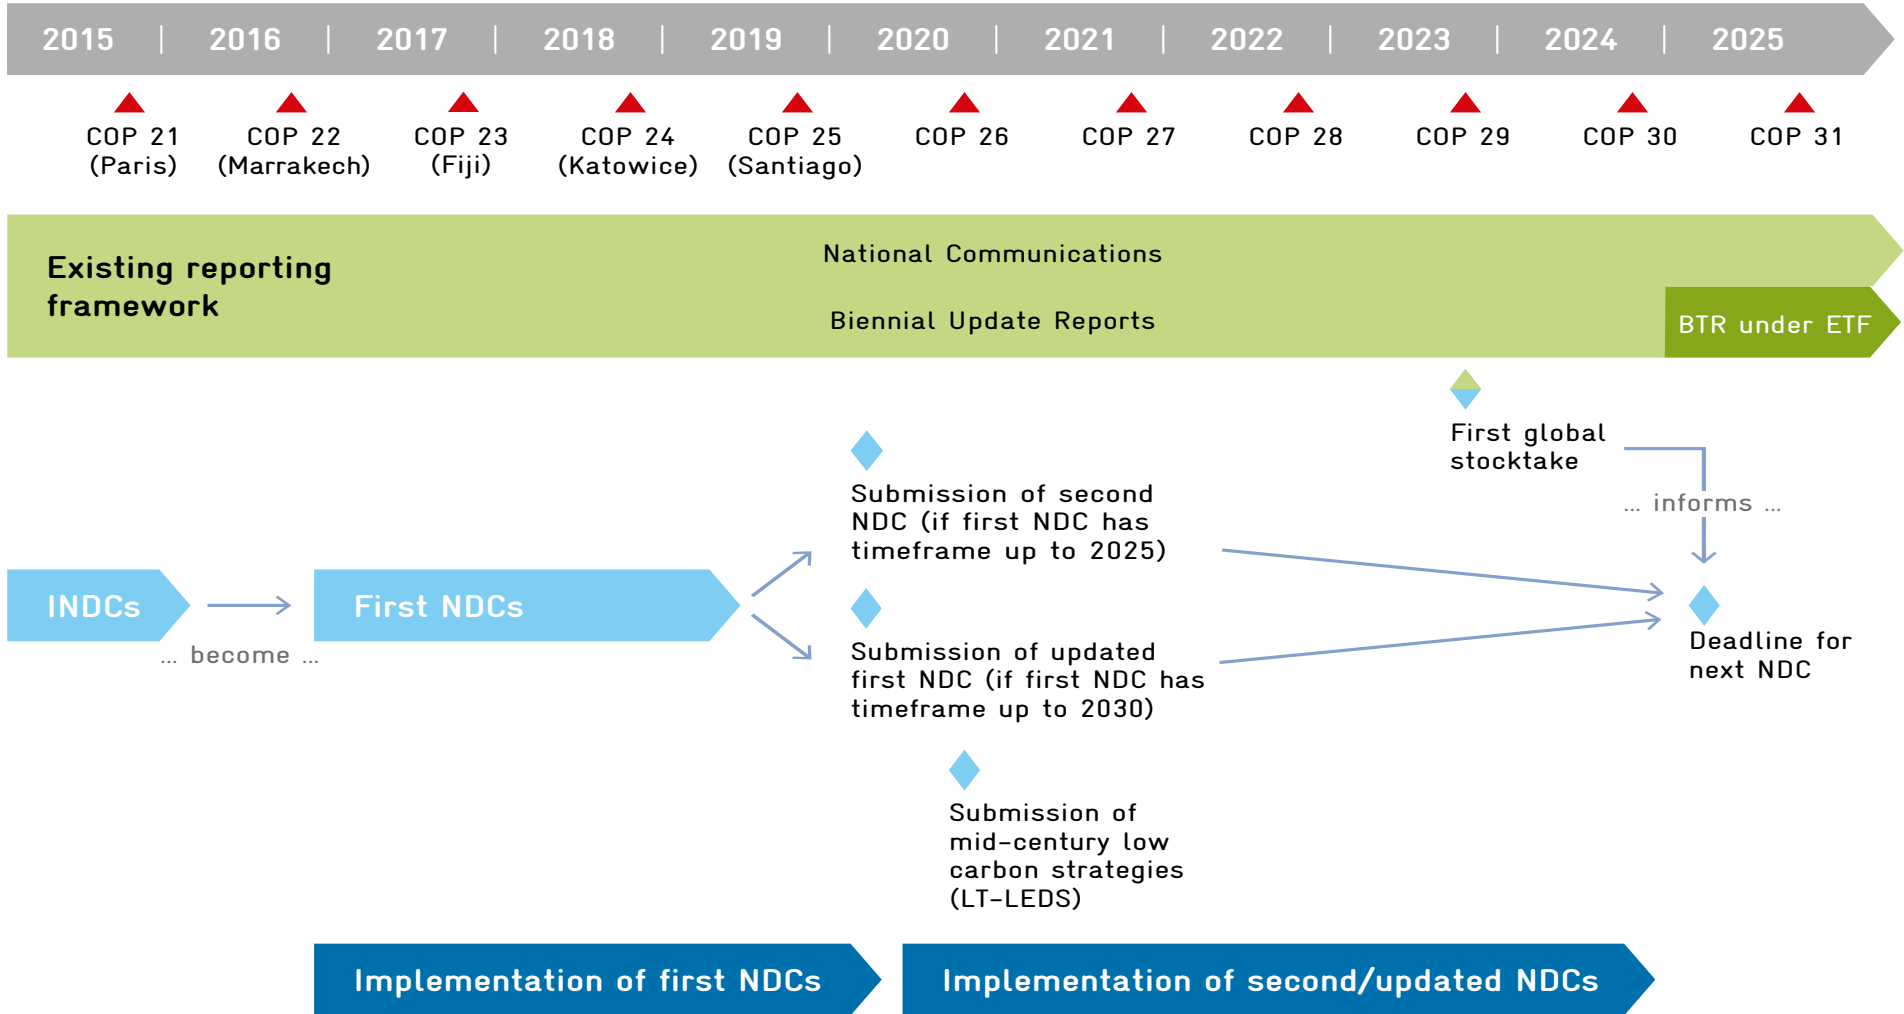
2015 | 2016 | 2017 | 2018 | 2019 | 2020 | 2021 | 2022 | 2023 | 2024 | 2025

COP 21 (Paris)
COP 22 (Marrakech)
COP 23 (Fiji)
COP 24 (Katowice)
COP 25 (Santiago)
COP 26
COP 27
COP 28
COP 29
COP 30
COP 31

Existing reporting framework

National Communications

Biennial Update Reports

BTR under ETF

First global stocktake

... informs ...

Submission of second NDC (if first NDC has timeframe up to 2025)

INDCs

... become ...

First NDCs

Submission of updated first NDC (if first NDC has timeframe up to 2030)

Deadline for next NDC

Submission of mid-century low carbon strategies (LT-LEDS)

Implementation of first NDCs

Implementation of second/updated NDCs